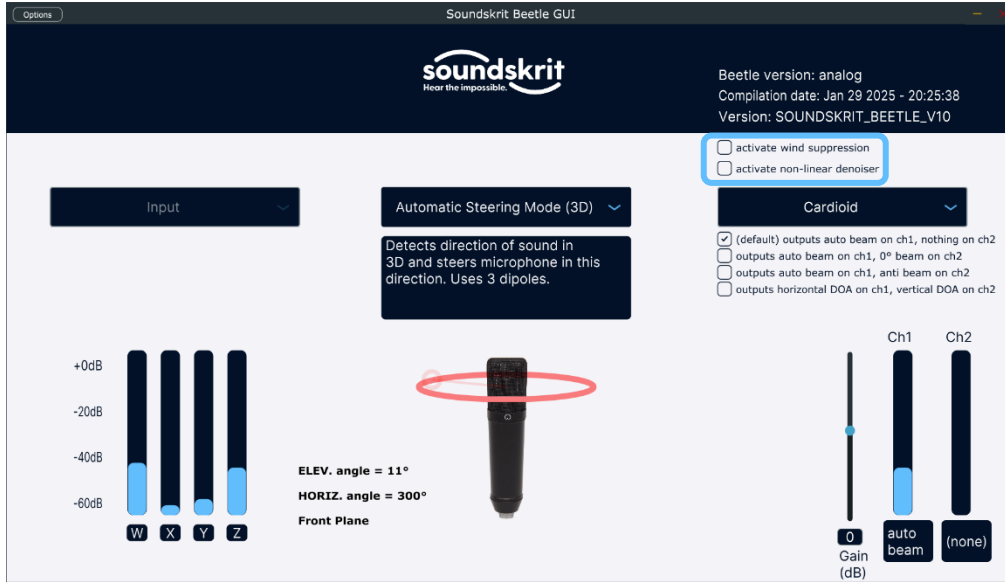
Options

Soundskrit Beetle GUI

soundskrit
Hear the impossible.

Beetle version: analog
Compilation date: Jan 29 2025 - 20:25:38
Version: SOUNDSKRIT_BEETLE_V10

activate wind suppression
activate non-linear denoiser

Input

Automatic Steering Mode (3D)

Detects direction of sound in 3D and steers microphone in this direction. Uses 3 dipoles.

Cardioid

(default) outputs auto beam on ch1, nothing on ch2
outputs auto beam on ch1, 0° beam on ch2
outputs auto beam on ch1, anti beam on ch2
outputs horizontal DOA on ch1, vertical DOA on ch2

+0dB
-20dB
-40dB
-60dB

W X Y Z

ELEV. angle = 11°
HORIZ. angle = 300°
Front Plane

0
Gain (dB)

Ch1
auto beam

Ch2
(none)